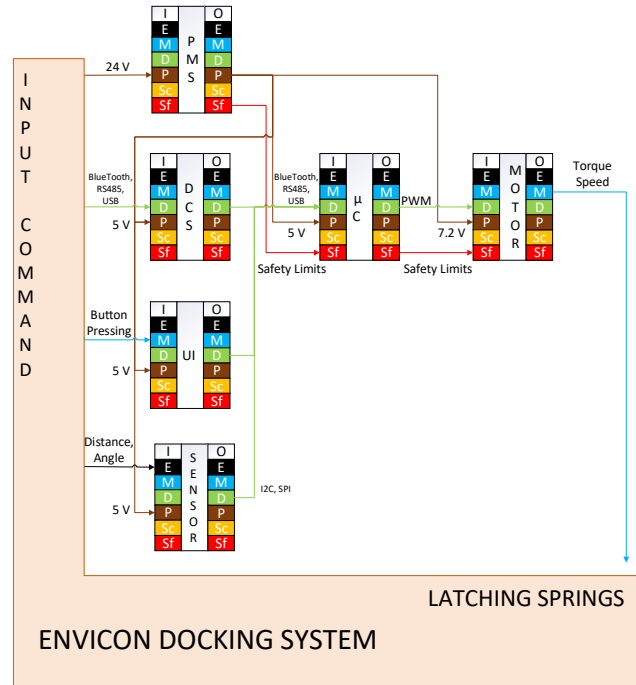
INPUT COMMAND

24 V

| I | PMS | O |
|---|---|---|
| E | | E |
| M | | M |
| D | | D |
| P | | P |
| Sc | | Sc |
| Sf | | Sf |

BlueTooth, RS485, USB

5 V

| I | DCS | O |
|---|---|---|
| E | | E |
| M | | M |
| D | | D |
| P | | P |
| Sc | | Sc |
| Sf | | Sf |

BlueTooth, RS485, USB

5 V

| I | µC | O |
|---|---|---|
| E | | E |
| M | | M |
| D | | D |
| P | | P |
| Sc | | Sc |
| Sf | | Sf |

PWM

7.2 V

| I | MOTOR | O |
|---|---|---|
| E | | E |
| M | | M |
| D | | D |
| P | | P |
| Sc | | Sc |
| Sf | | Sf |

Torque Speed

Safety Limits

Safety Limits

Button Pressing

5 V

| I | UI | O |
|---|---|---|
| E | | E |
| M | | M |
| D | | D |
| P | | P |
| Sc | | Sc |
| Sf | | Sf |

Distance, Angle

5 V

| I | SENSOR | O |
|---|---|---|
| E | | E |
| M | | M |
| D | | D |
| P | | P |
| Sc | | Sc |
| Sf | | Sf |

I2C, SPI

LATCHING SPRINGS

ENVICON DOCKING SYSTEM